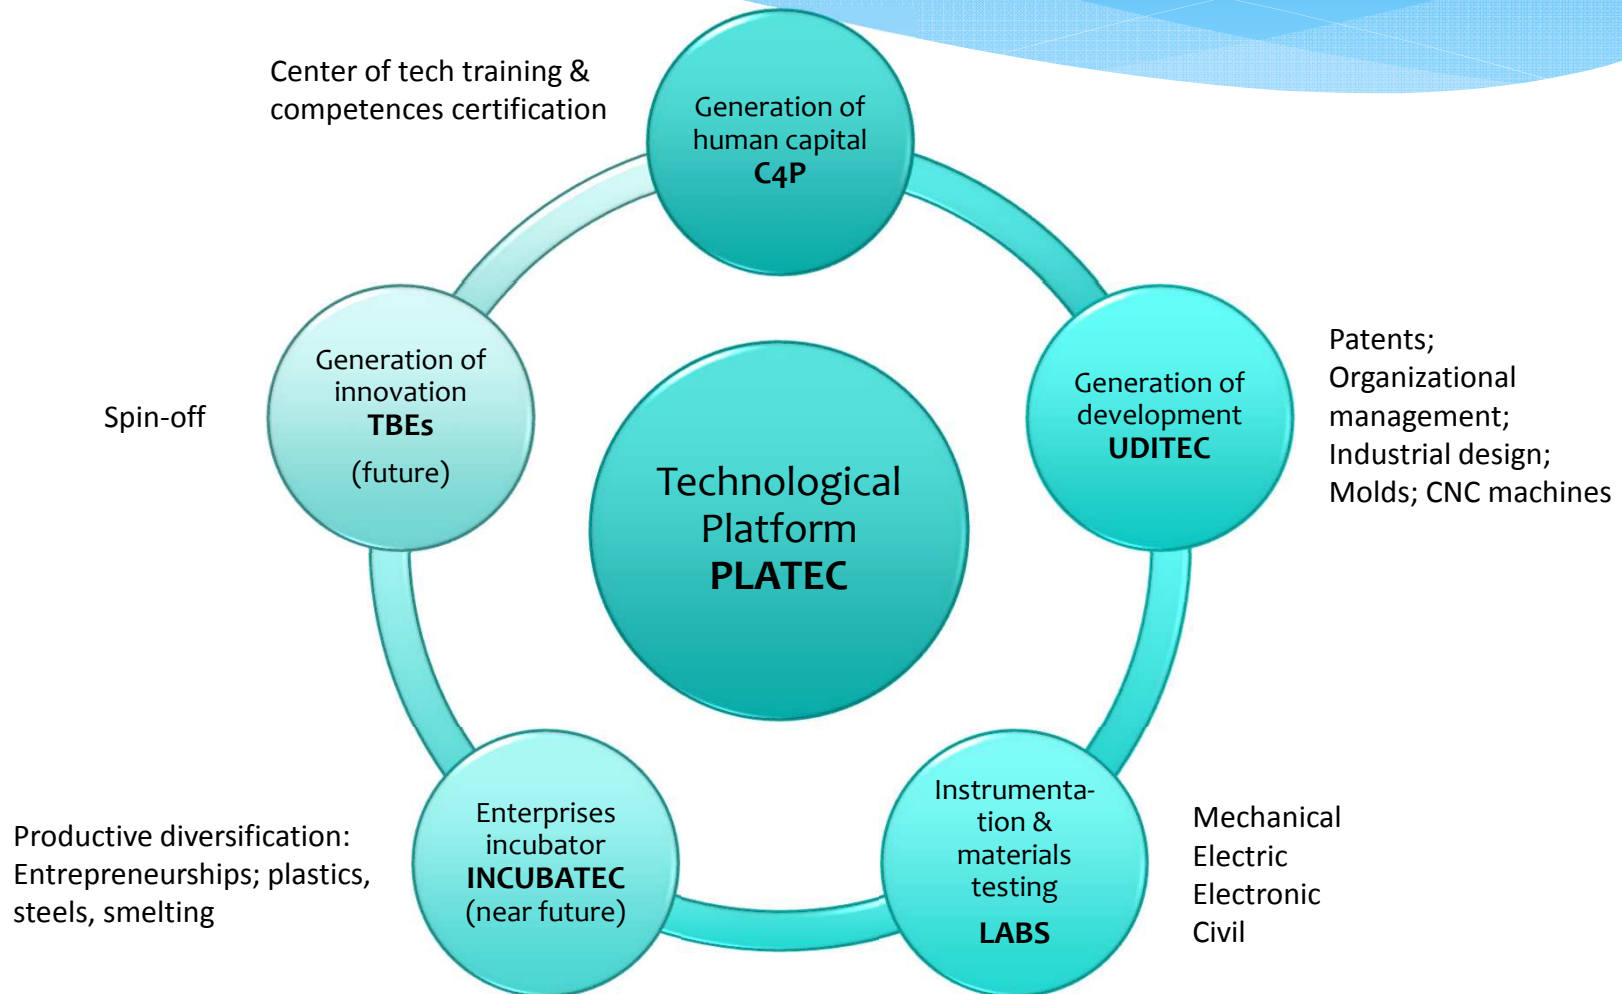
Center of tech training & competences certification

Generation of human capital
C4P

Patents;
Organizational management;
Industrial design;
Molds; CNC machines

Generation of development
UDITEC

Spin-off

Generation of innovation
TBEs
(future)

Technological Platform
PLATEC

Productive diversification: Entrepreneurships; plastics, steels, smelting

Enterprises incubator
INCUBATEC
(near future)

Instrumentation & materials testing
LABS

Mechanical
Electric
Electronic
Civil